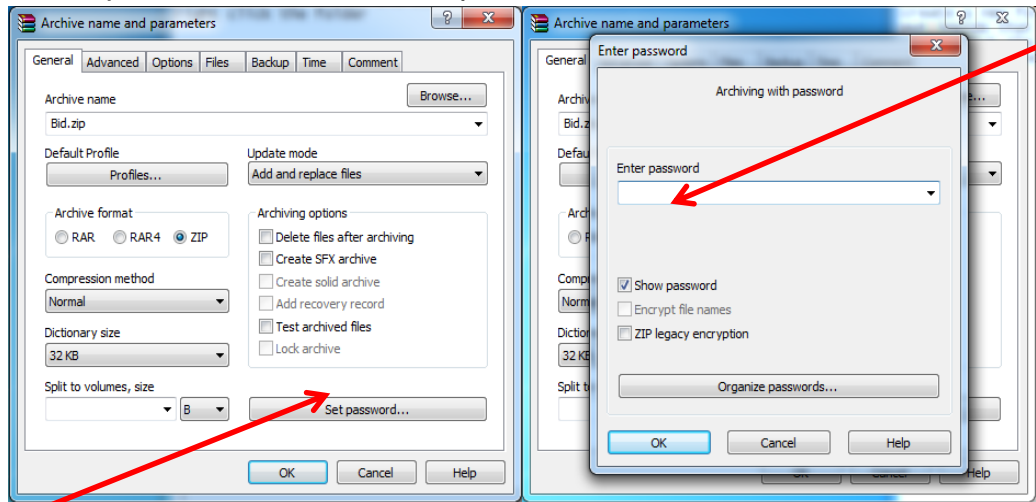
Archive name and parameters

?

General | Advanced | Options | Files | Backup | Time | Comment

Archive name

Browse...

Bid.zip

Default Profile

Profiles...

Update mode

Add and replace files

Archive format

RAR RAR4 ZIP

Archiving options

Delete files after archiving

Create SFX archive

Create solid archive

Add recovery record

Test archived files

Lock archive

Compression method

Normal

Dictionary size

32 KB

Split to volumes, size

B

Set password...

OK | Cancel | Help

Archive name and parameters

?

General

Archive

Bid.z

Defaul

Arch

Compr

Norm

Dictio

32 KB

Split t

Enter password

Archiving with password

Enter password

Show password

Encrypt file names

ZIP legacy encryption

Organize passwords...

OK | Cancel | Help

Help